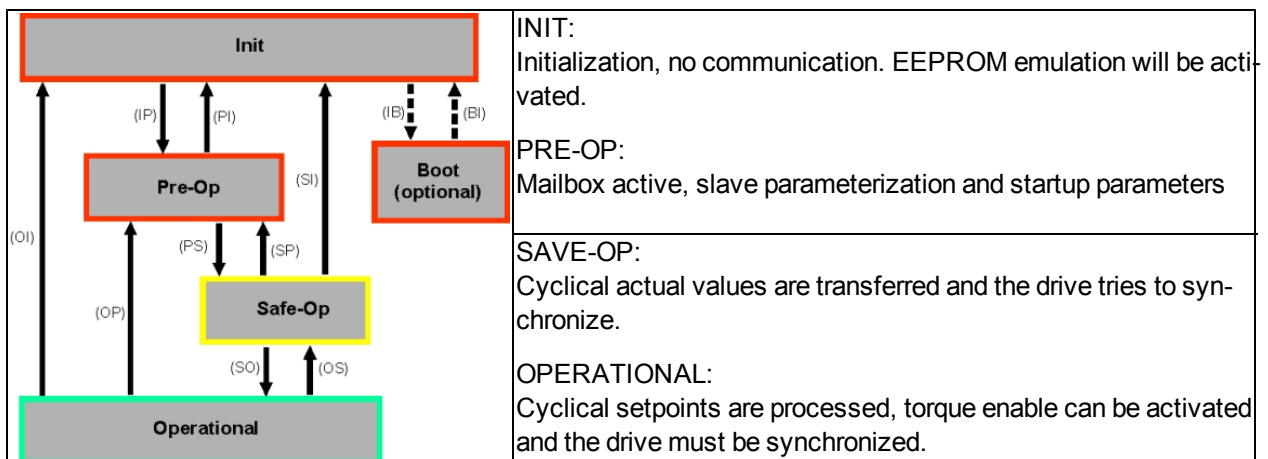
Init

(IP) (PI) (IB) (BI)

Pre-Op (SI) Boot (optional)

(OI) (PS) (SP)

(OP) Safe-Op

(SO) (OS)

Operational

INIT:
Initialization, no communication. EEPROM emulation will be activated.

PRE-OP:
Mailbox active, slave parameterization and startup parameters

SAVE-OP:
Cyclical actual values are transferred and the drive tries to synchronize.

OPERATIONAL:
Cyclical setpoints are processed, torque enable can be activated and the drive must be synchronized.